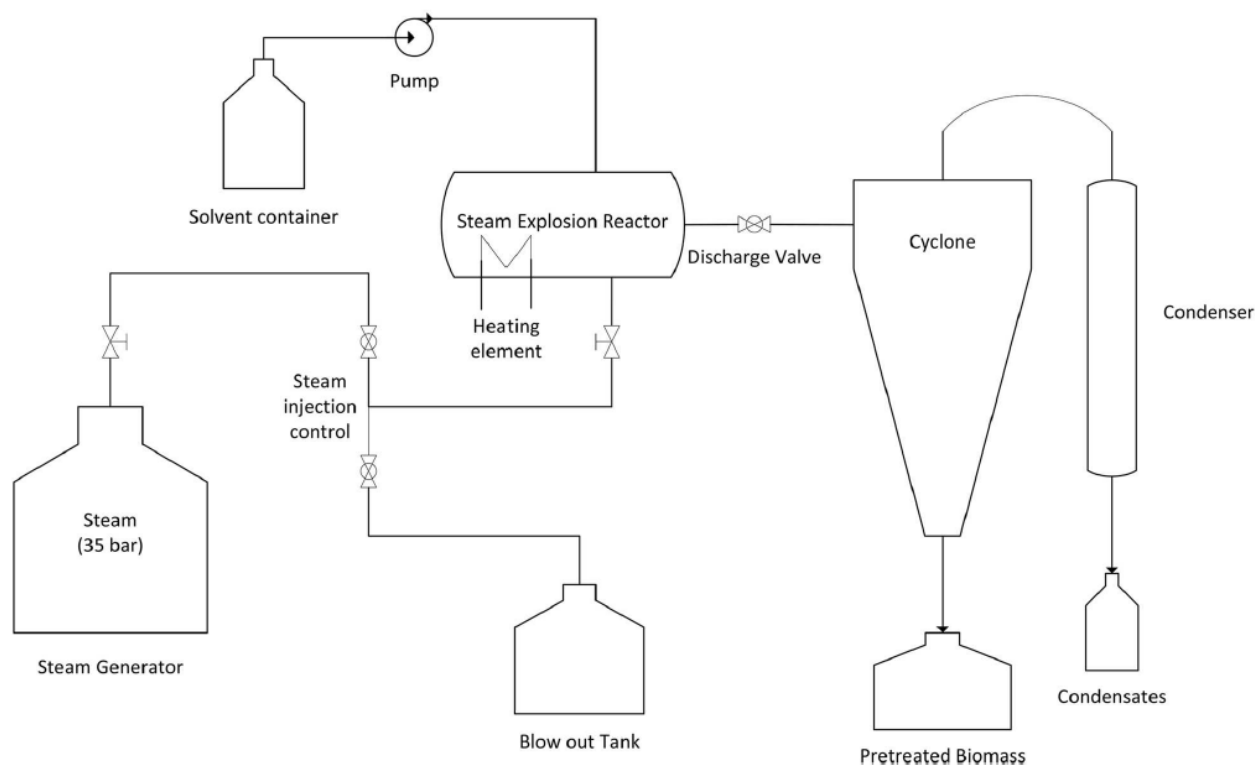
Pump

Solvent container

Steam Explosion Reactor

Discharge Valve

Cyclone

Condenser

Heating element

Steam injection control

Steam (35 bar)

Steam Generator

Blow out Tank

Pretreated Biomass

Condensates